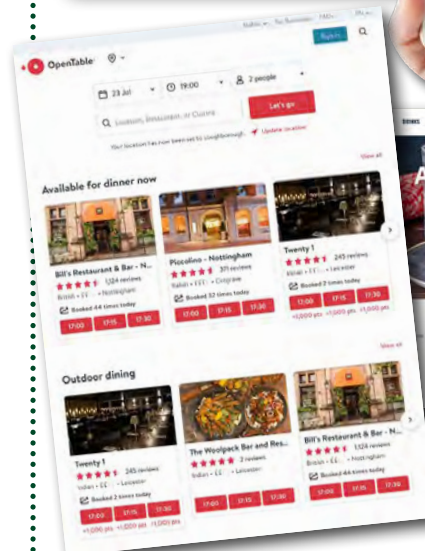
OpenTable

23 Jul
19:00
2 people
Location, Restaurant, or Cuisine
Let's go
Your location has now been set to Loughborough. Update location

View all
Available for dinner now

Bill's Restaurant & Bar - N...
1,124 reviews
British • ££ • Nottingham
Booked 44 times today
17:00 17:15 17:30

Piccolino - Nottingham
371 reviews
Italian • £££ • Clumber
Booked 32 times today
17:00 17:15 17:30

Twenty 1
245 reviews
Indian • ££ • Leicester
Booked 2 times today
17:00 17:15 17:30
+1,000 pts +1,000 pts +1,000 pts

View all
Outdoor dining

Twenty 1
245 reviews
Indian • ££ • Leicester
Booked 2 times today
17:00 17:15 17:30
+1,000 pts +1,000 pts +1,000 pts

The Woolpack Bar and Res...
2 reviews
Italian • ££ • Leicester
17:00 17:15 17:30

Bill's Restaurant & Bar - N...
1,124 reviews
British • ££ • Nottingham
Booked 44 times today
17:00 17:15 17:30